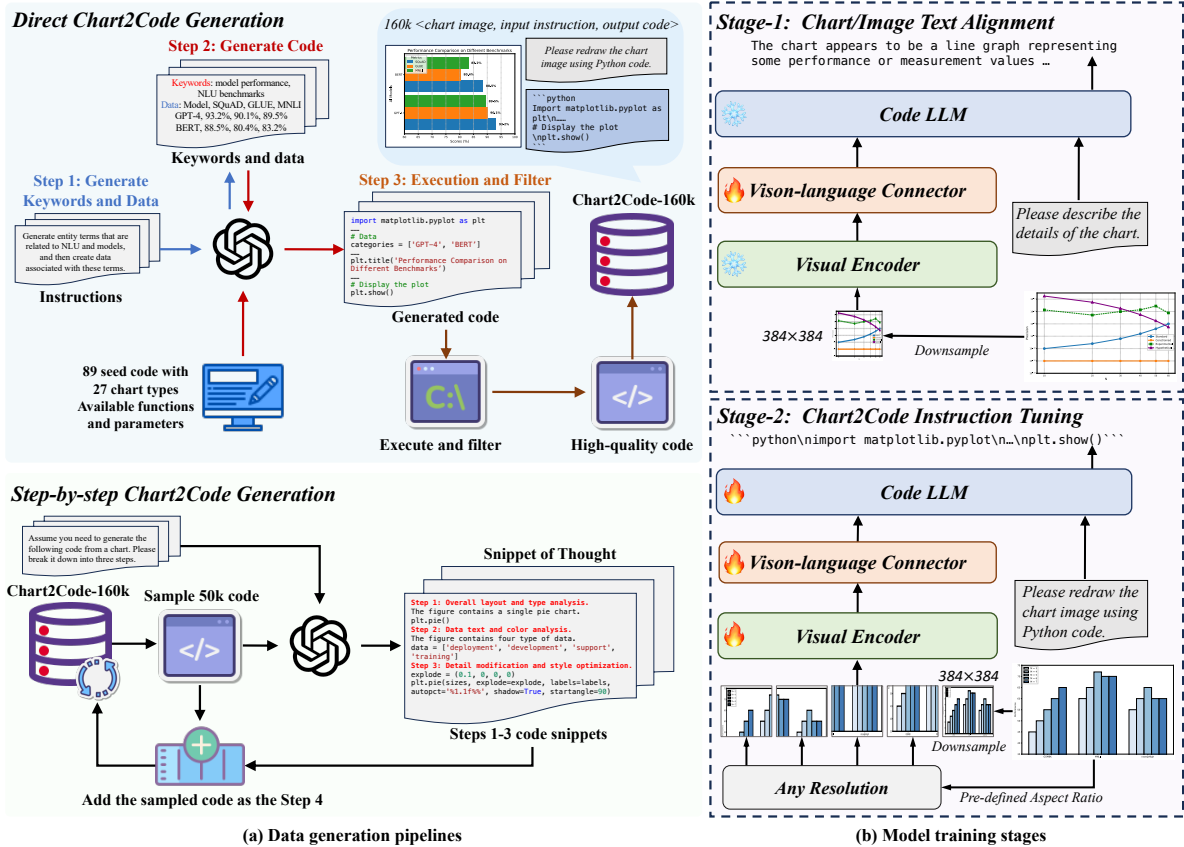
Direct Chart2Code Generation

160k <chart image, input instruction, output code>

Performance Comparison on Different Benchmarks

Please redraw the chart image using Python code.

```python
Import matplotlib.pyplot as plt\n…
# Display the plot
\nplt.show()
```

Step 2: Generate Code

Keywords: model performance, NLU benchmarks
Data: Model, SQuAD, GLUE, MNLI
GPT-4, 93.2%, 90.1%, 89.5%
BERT, 88.5%, 80.4%, 83.2%

Keywords and data

Step 1: Generate Keywords and Data

Generate entity terms that are related to NLU and models, and then create data associated with these terms.

Instructions

Step 3: Execution and Filter

import matplotlib.pyplot as plt
…
# Data
categories = ['GPT-4', 'BERT']
…
plt.title('Performance Comparison on Different Benchmarks')
…
# Display the plot
plt.show()

Generated code

Chart2Code-160k

89 seed code with 27 chart types
Available functions and parameters

C:\

Execute and filter

</>

High-quality code

Step-by-step Chart2Code Generation

Assume you need to generate the following code from a chart. Please break it down into three steps.

Chart2Code-160k

Sample 50k code

</>

Snippet of Thought

Step 1: Overall layout and type analysis.
The figure contains a single pie chart.
plt.pie()
Step 2: Data text and color analysis.
The figure contains four type of data.
data = ['deployment', 'development', 'support', 'training']
Step 3: Detail modification and style optimization.
explode = (0.1, 0, 0, 0)
plt.pie(sizes, explode=explode, labels=labels, autopct='%1.1f%%', shadow=True, startangle=90)

Steps 1-3 code snippets

Add the sampled code as the Step 4

(a) Data generation pipelines

Stage-1: Chart/Image Text Alignment

The chart appears to be a line graph representing some performance or measurement values …

Code LLM

Vison-language Connector

Please describe the details of the chart.

Visual Encoder

384×384

Downsample

Stage-2: Chart2Code Instruction Tuning

```python\nimport matplotlib.pyplot\n…\nplt.show()```

Code LLM

Vison-language Connector

Please redraw the chart image using Python code.

Visual Encoder

384×384

Downsample

Any Resolution

Pre-defined Aspect Ratio

(b) Model training stages